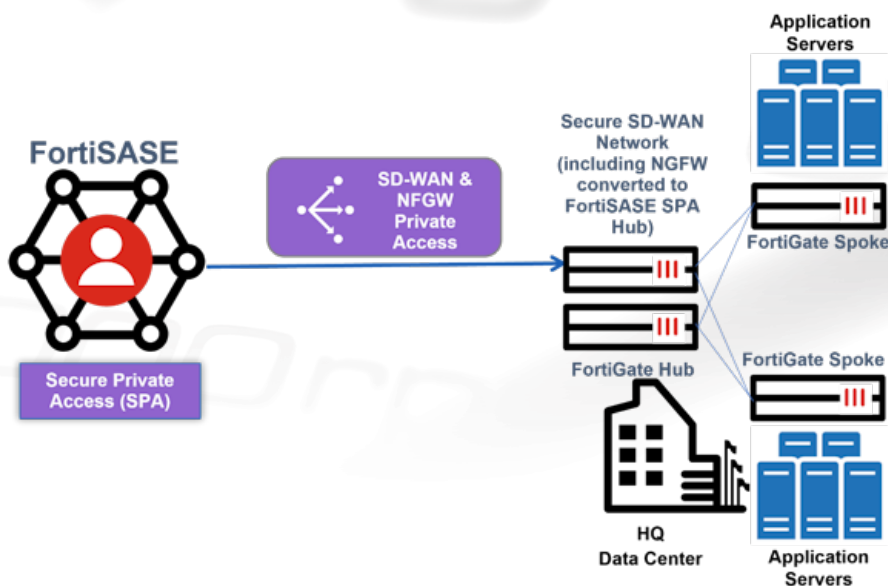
Application Servers

FortiSASE

SD-WAN & NFGW Private Access

Secure SD-WAN Network (including NGFW converted to FortiSASE SPA Hub)

FortiGate Spoke

FortiGate Hub

FortiGate Spoke

Secure Private Access (SPA)

HQ Data Center

Application Servers